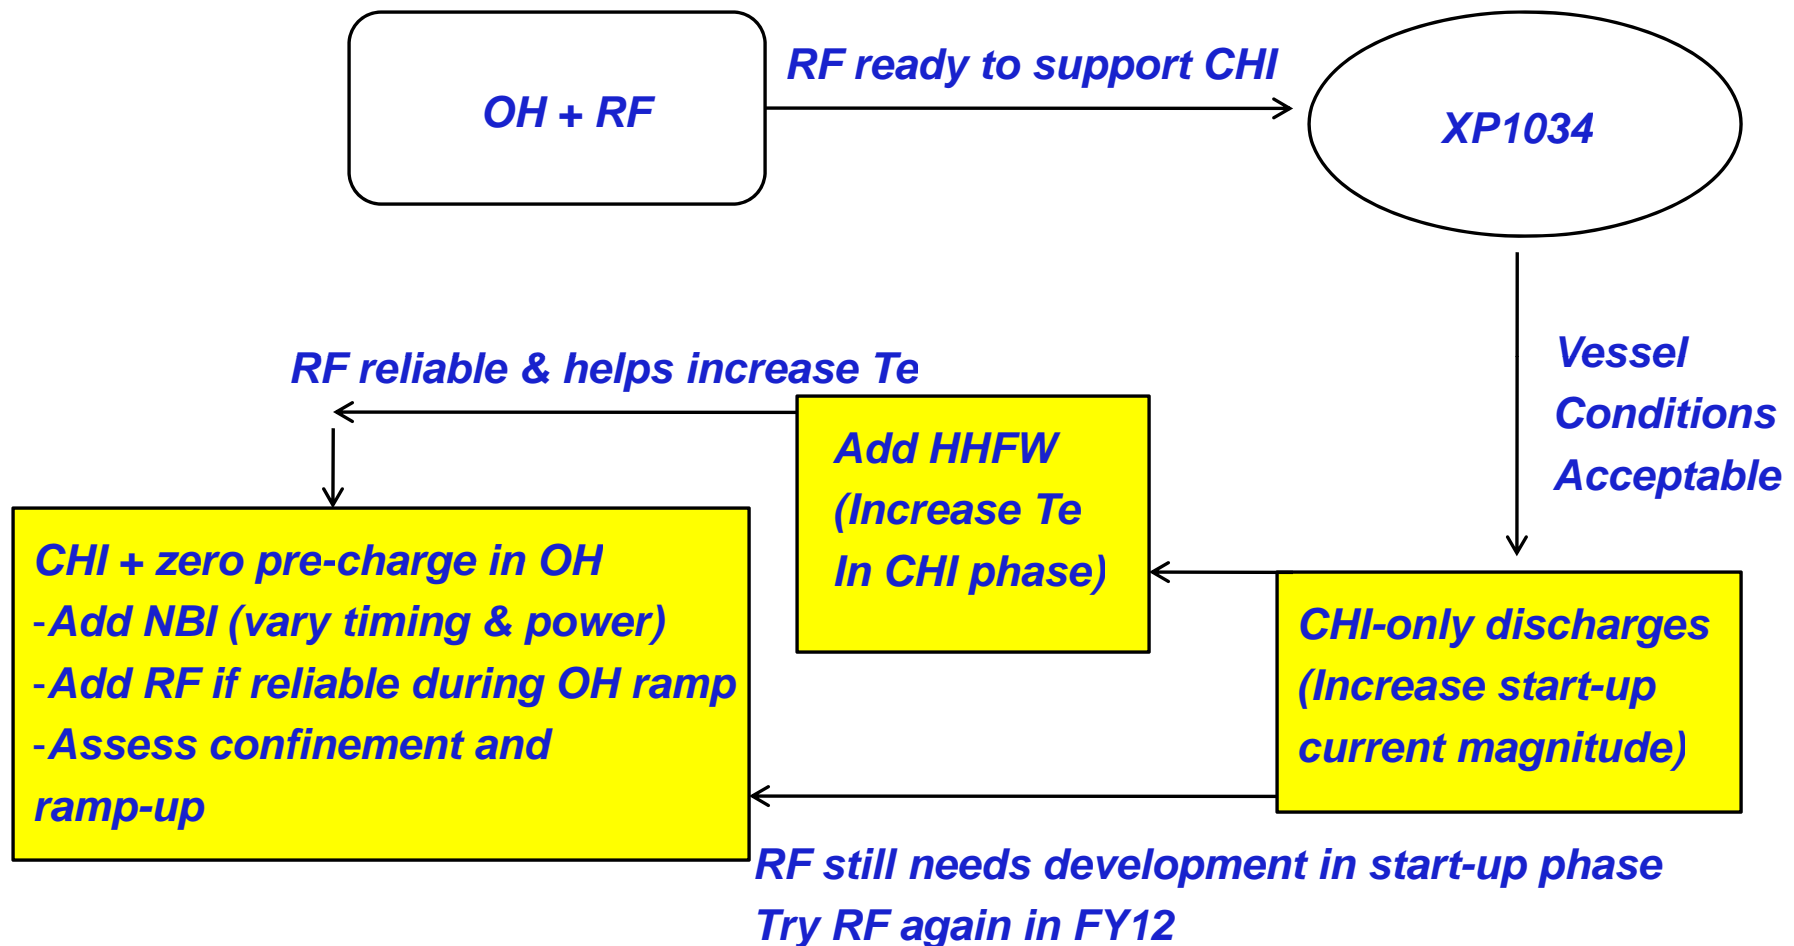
OH + RF

RF ready to support CHI

XP1034

Vessel Conditions Acceptable

RF reliable & helps increase Te

Add HHFW (Increase Te In CHI phase)

CHI + zero pre-charge in OH
-Add NBI (vary timing & power)
-Add RF if reliable during OH ramp
-Assess confinement and ramp-up

CHI-only discharges (Increase start-up current magnitude)

RF still needs development in start-up phase
Try RF again in FY12